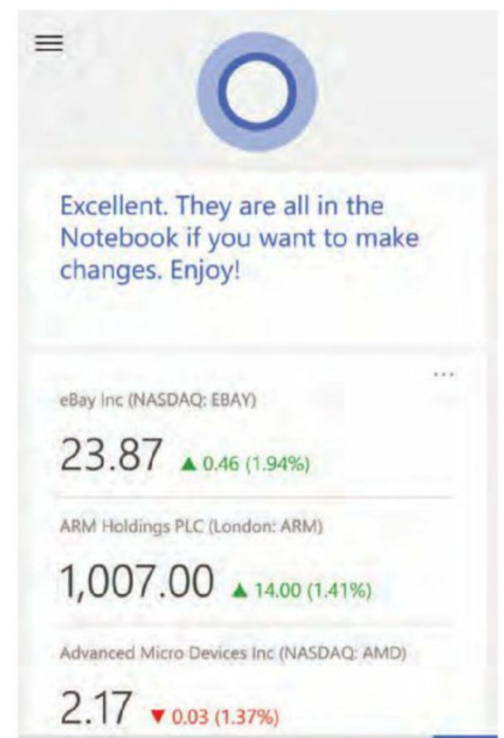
Excellent. They are all in the Notebook if you want to make changes. Enjoy!

...

eBay Inc (NASDAQ: EBAY)

23.87 ▲ 0.46 (1.94%)

ARM Holdings PLC (London: ARM)

1,007.00 ▲ 14.00 (1.41%)

Advanced Micro Devices Inc (NASDAQ: AMD)

2.17 ▼ 0.03 (1.37%)